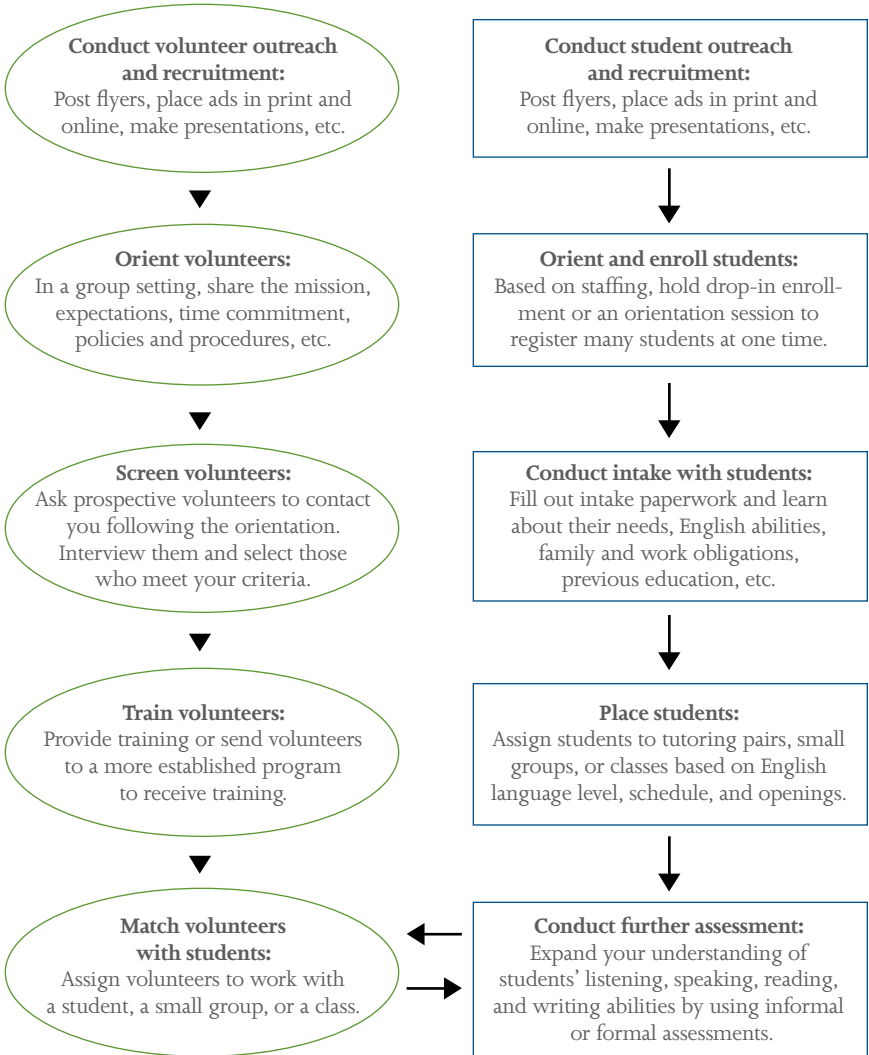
**Conduct volunteer outreach and recruitment:**
Post flyers, place ads in print and online, make presentations, etc.

**Orient volunteers:**
In a group setting, share the mission, expectations, time commitment, policies and procedures, etc.

**Screen volunteers:**
Ask prospective volunteers to contact you following the orientation. Interview them and select those who meet your criteria.

**Train volunteers:**
Provide training or send volunteers to a more established program to receive training.

**Match volunteers with students:**
Assign volunteers to work with a student, a small group, or a class.

**Conduct student outreach and recruitment:**
Post flyers, place ads in print and online, make presentations, etc.

**Orient and enroll students:**
Based on staffing, hold drop-in enrollment or an orientation session to register many students at one time.

**Conduct intake with students:**
Fill out intake paperwork and learn about their needs, English abilities, family and work obligations, previous education, etc.

**Place students:**
Assign students to tutoring pairs, small groups, or classes based on English language level, schedule, and openings.

**Conduct further assessment:**
Expand your understanding of students' listening, speaking, reading, and writing abilities by using informal or formal assessments.